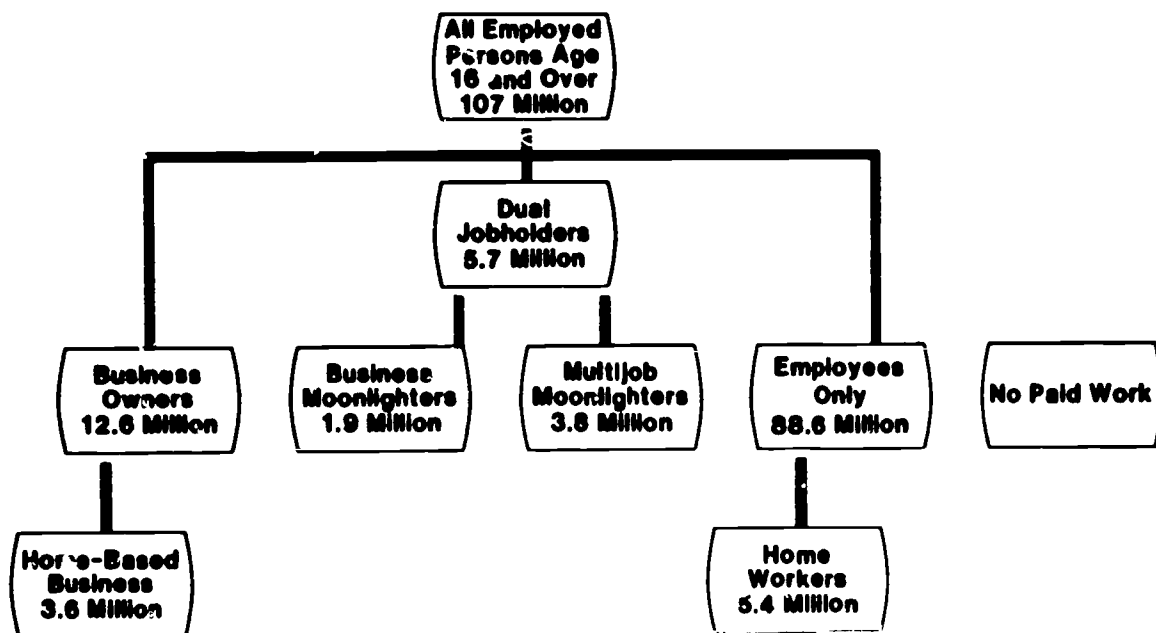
All Employed Persons Age 16 and Over 107 Million

Dual Jobholders 5.7 Million

Business Owners 12.6 Million

Business Moonlighters 1.9 Million

Multijob Moonlighters 3.8 Million

Employees Only 88.6 Million

No Paid Work

Home-Based Business 3.6 Million

Home Workers 5.4 Million